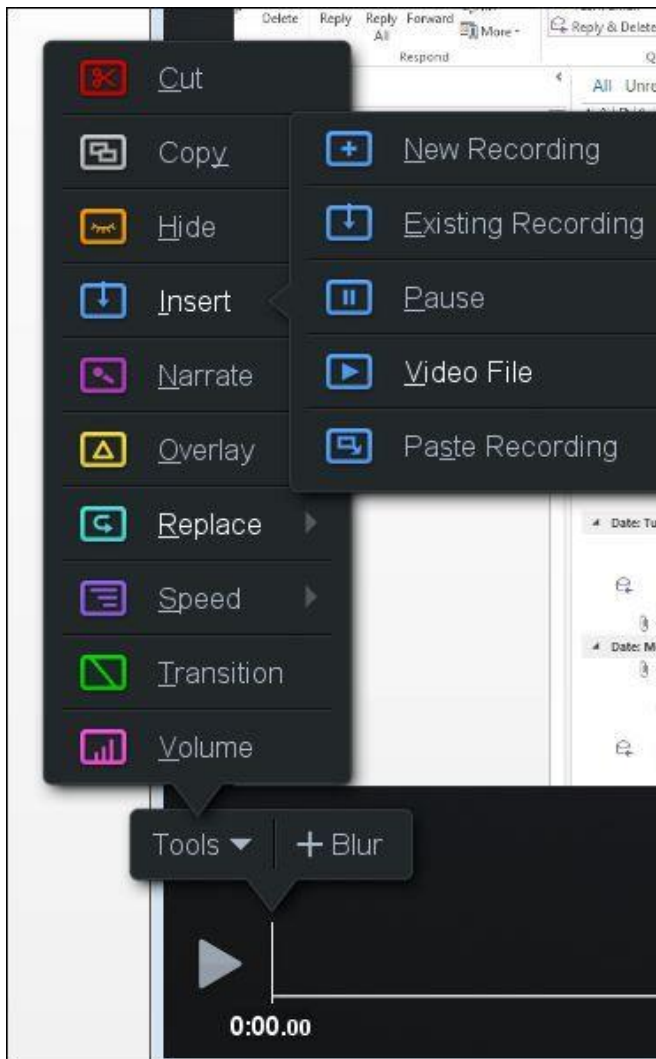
Delete Reply Reply All Forward More

Respond

Reply & Delete

All Unre

Cut

Copy

Hide

Insert

Narrate

Overlay

Replace

Speed

Transition

Volume

New Recording

Existing Recording

Pause

Video File

Paste Recording

Date: Tu

Date: M

Tools

+ Blur

0:00.00